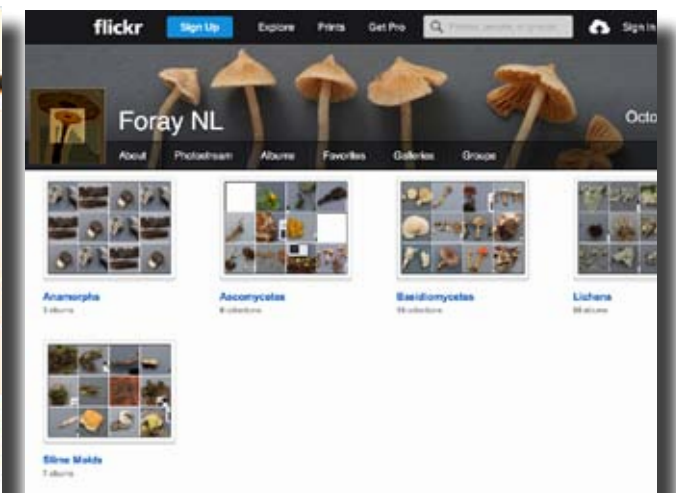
flickr Sign Up Explore Prints Get Pro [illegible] Sign In

Foray NL

Octo

About Photostream Albums Favorites Galleries Groups

Anamorphs
3 albums

Ascomycetes
8 collections

Basidiomycetes
15 collections

Lichens
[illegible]

Slime Molds
7 albums